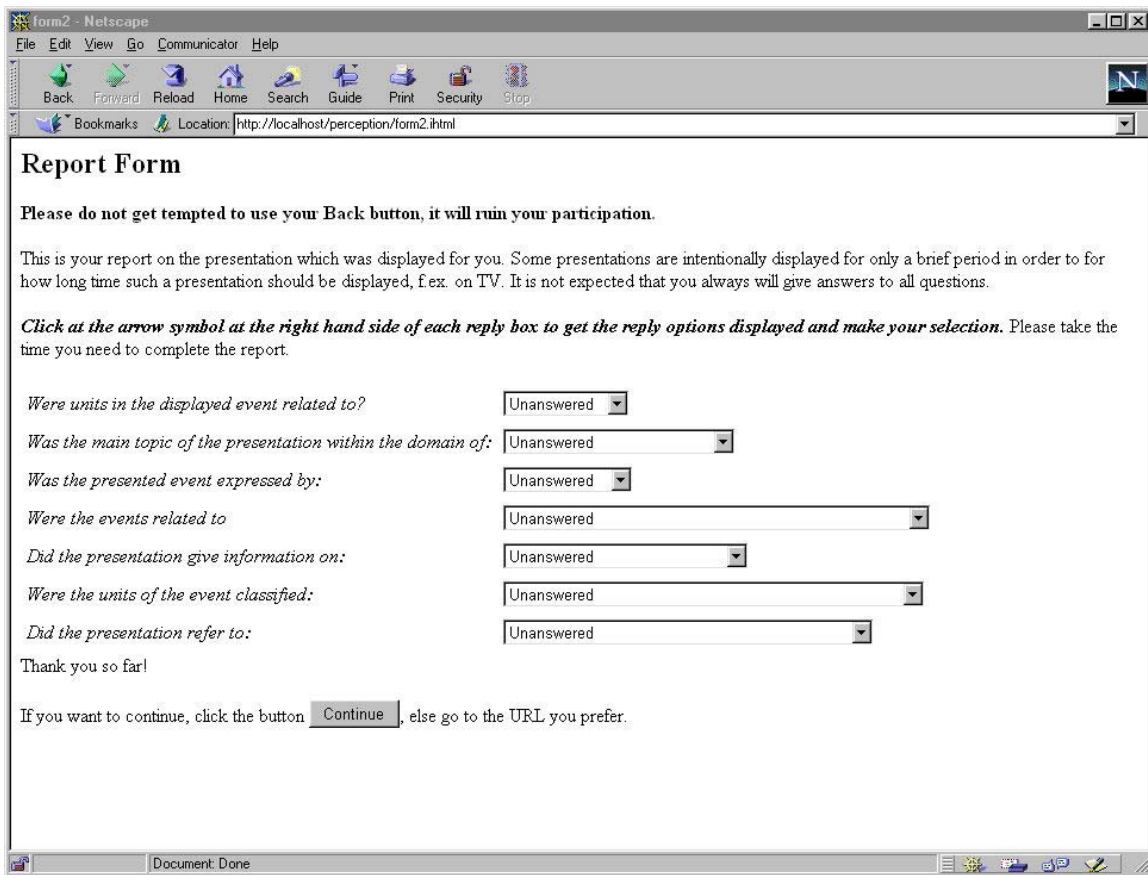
form2 - Netscape

File Edit View Go Communicator Help

Back Forward Reload Home Search Guide Print Security Stop

Bookmarks Location: http://localhost/perception/form2.ihtml

Report Form

**Please do not get tempted to use your Back button, it will ruin your participation.**

This is your report on the presentation which was displayed for you. Some presentations are intentionally displayed for only a brief period in order to for how long time such a presentation should be displayed, f.ex. on TV. It is not expected that you always will give answers to all questions.

***Click at the arrow symbol at the right hand side of each reply box to get the reply options displayed and make your selection.*** Please take the time you need to complete the report.

*Were units in the displayed event related to?* Unanswered

*Was the main topic of the presentation within the domain of:* Unanswered

*Was the presented event expressed by:* Unanswered

*Were the events related to* Unanswered

*Did the presentation give information on:* Unanswered

*Were the units of the event classified:* Unanswered

*Did the presentation refer to:* Unanswered

Thank you so far!

If you want to continue, click the button Continue, else go to the URL you prefer.

Document: Done